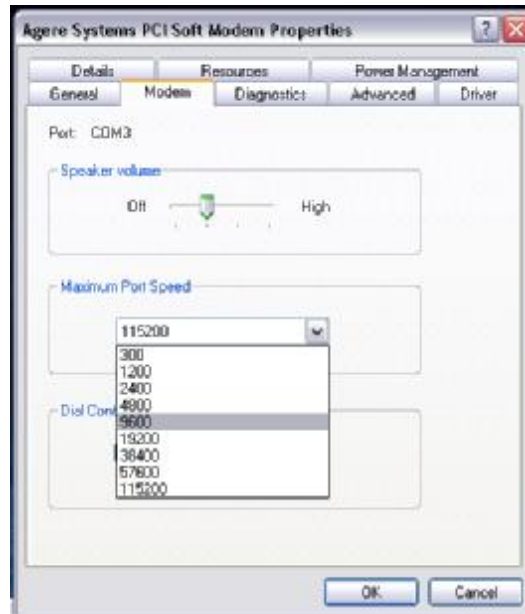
Agere Systems PCI Soft Modem Properties

Details
Resources
Power Management
General
Modem
Diagnostics
Advanced
Driver

Port: COM3

Speaker volume

Off
High

Maximum Port Speed

115200

300
1200
2400
4800
9600
19200
38400
57600
115200

Dial Cont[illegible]

OK
Cancel